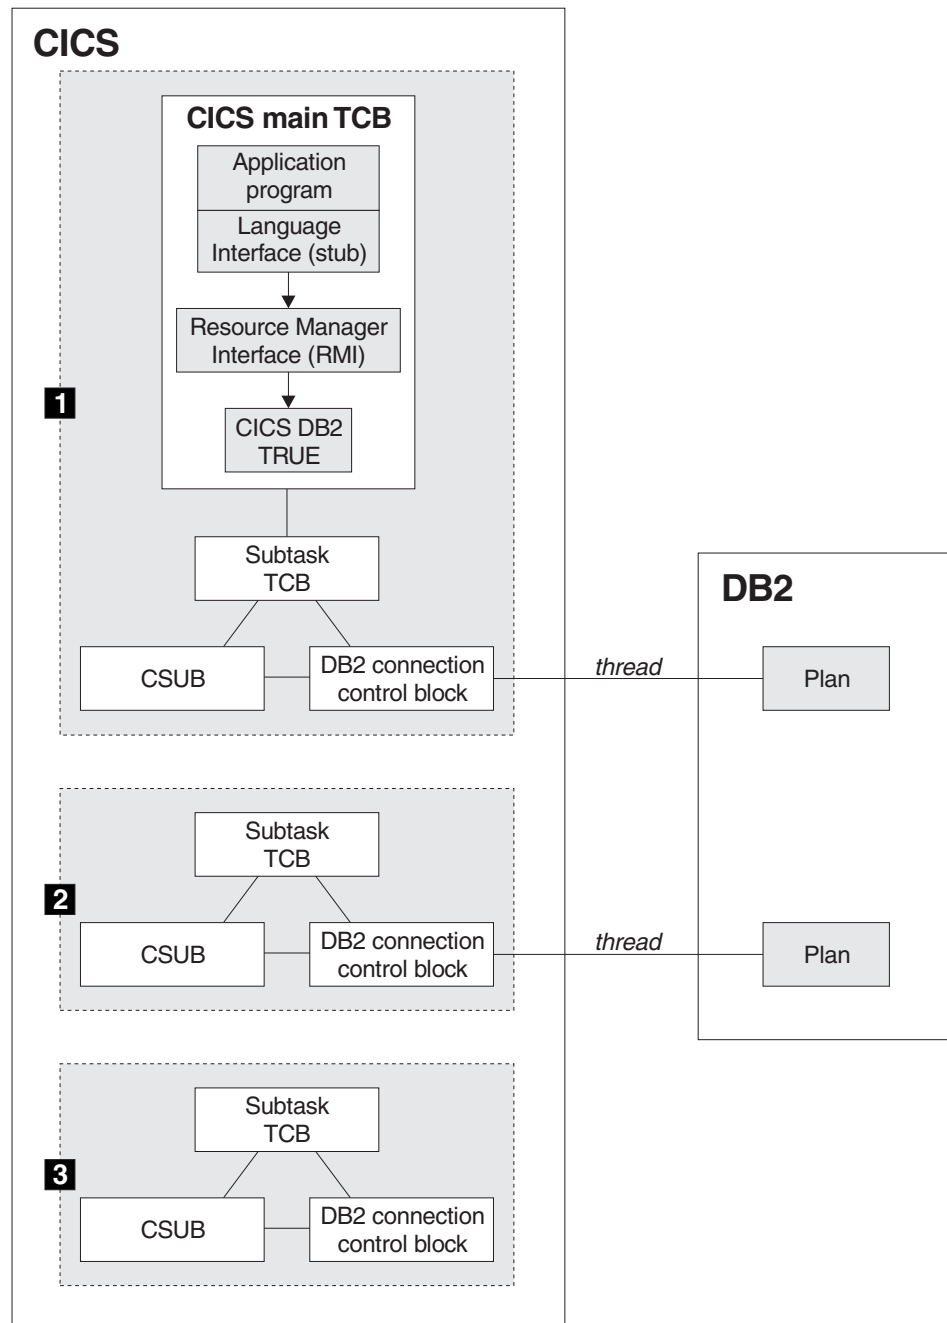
CICS

CICS main TCB

Application program

Language Interface (stub)

Resource Manager Interface (RMI)

1

CICS DB2 TRUE

Subtask TCB

CSUB

DB2 connection control block

thread

DB2

Plan

Subtask TCB

2

CSUB

DB2 connection control block

thread

Plan

Subtask TCB

3

CSUB

DB2 connection control block